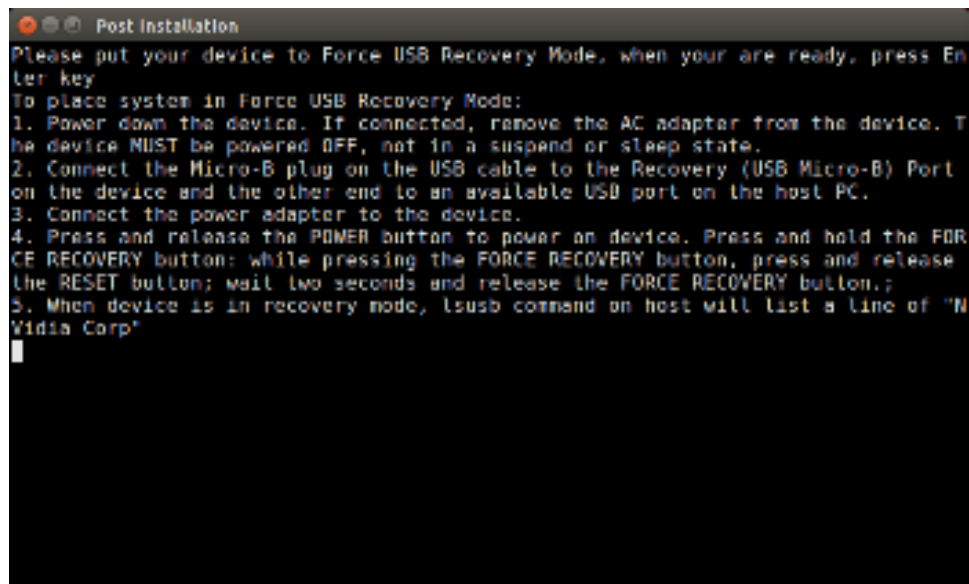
Post Installation

Please put your device to Force USB Recovery Mode, when your are ready, press Enter key
To place system in Force USB Recovery Mode:
1. Power down the device. If connected, remove the AC adapter from the device. The device MUST be powered OFF, not in a suspend or sleep state.
2. Connect the Micro-B plug on the USB cable to the Recovery (USB Micro-B) Port on the device and the other end to an available USB port on the host PC.
3. Connect the power adapter to the device.
4. Press and release the POWER button to power on device. Press and hold the FORCE RECOVERY button: while pressing the FORCE RECOVERY button, press and release the RESET button; wait two seconds and release the FORCE RECOVERY button.;
5. When device is in recovery mode, lsusb command on host will list a line of "NVidia Corp"